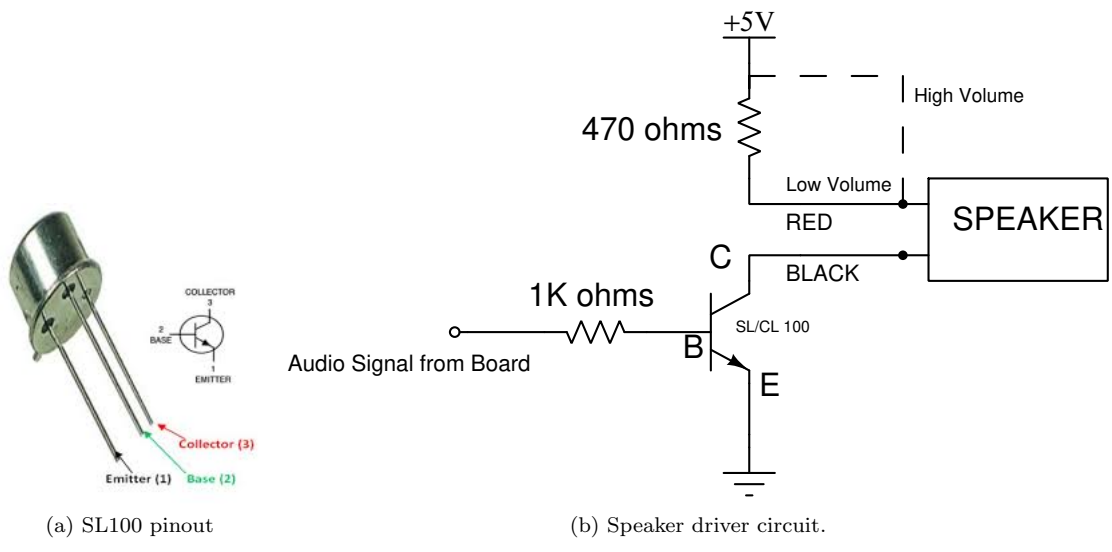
COLLECTOR
3
2
BASE
1
EMITTER
Collector (3)
Emitter (1)
Base (2)

(a) SL100 pinout

+5V
High Volume
470 ohms
Low Volume
RED
SPEAKER
C
BLACK
1K ohms
SL/CL 100
Audio Signal from Board
B
E

(b) Speaker driver circuit.